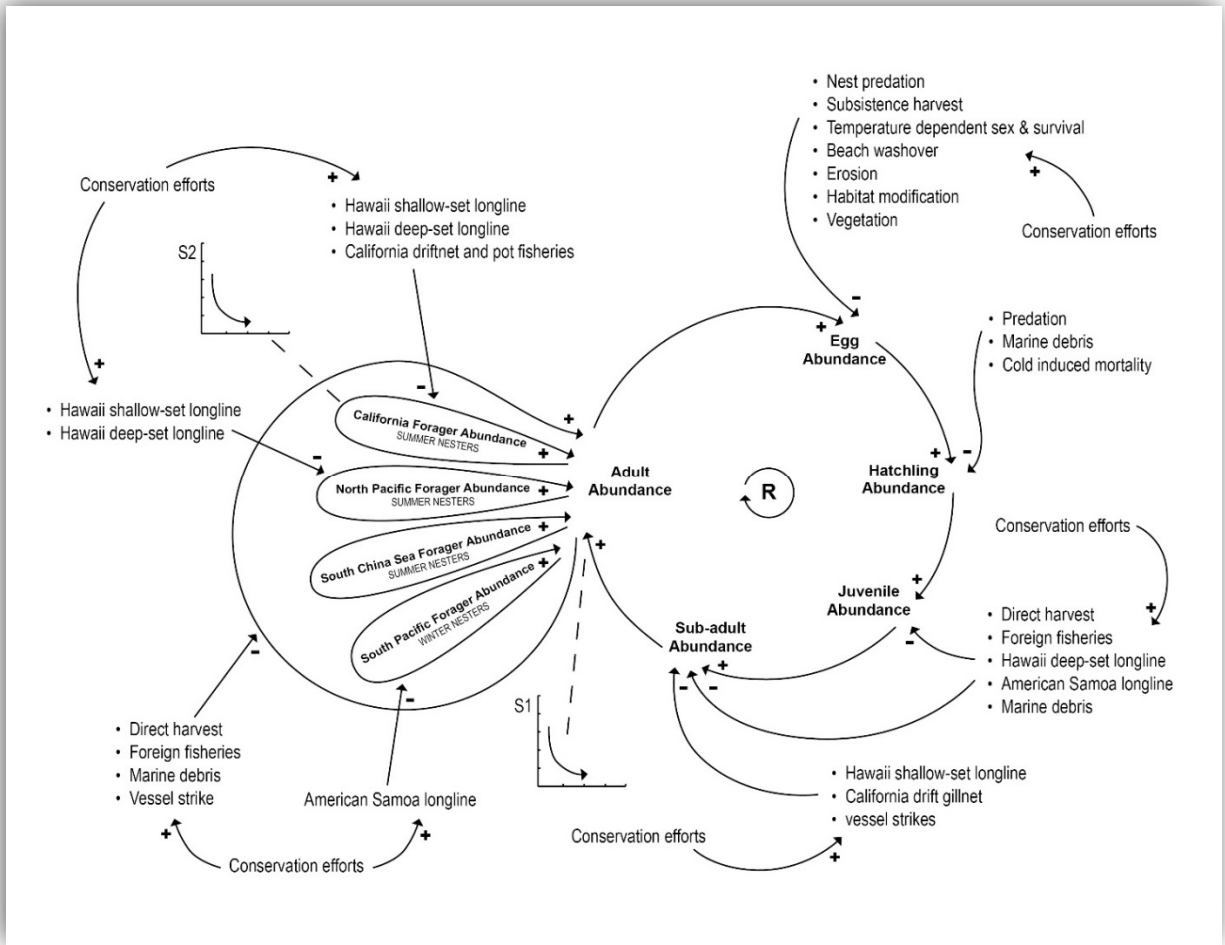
Conservation efforts

+

• Hawaii shallow-set longline
• Hawaii deep-set longline
• California driftnet and pot fisheries

S2

+

• Hawaii shallow-set longline
• Hawaii deep-set longline

-

-

California Forager Abundance
SUMMER NESTERS

North Pacific Forager Abundance
SUMMER NESTERS

South China Sea Forager Abundance
SUMMER NESTERS

South Pacific Forager Abundance
WINTER NESTERS

+
+
+
+
+
+

Adult Abundance

• Nest predation
• Subsistence harvest
• Temperature dependent sex & survival
• Beach washover
• Erosion
• Habitat modification
• Vegetation

+

Conservation efforts

-
+

Egg Abundance

• Predation
• Marine debris
• Cold induced mortality

+ -

Hatchling Abundance

R

Conservation efforts

+

Juvenile Abundance

-

• Direct harvest
• Foreign fisheries
• Hawaii deep-set longline
• American Samoa longline
• Marine debris

+

Sub-adult Abundance

+
- -

-
-

• Direct harvest
• Foreign fisheries
• Marine debris
• Vessel strike

American Samoa longline

S1

• Hawaii shallow-set longline
• California drift gillnet
• vessel strikes

Conservation efforts

+

+ +

Conservation efforts